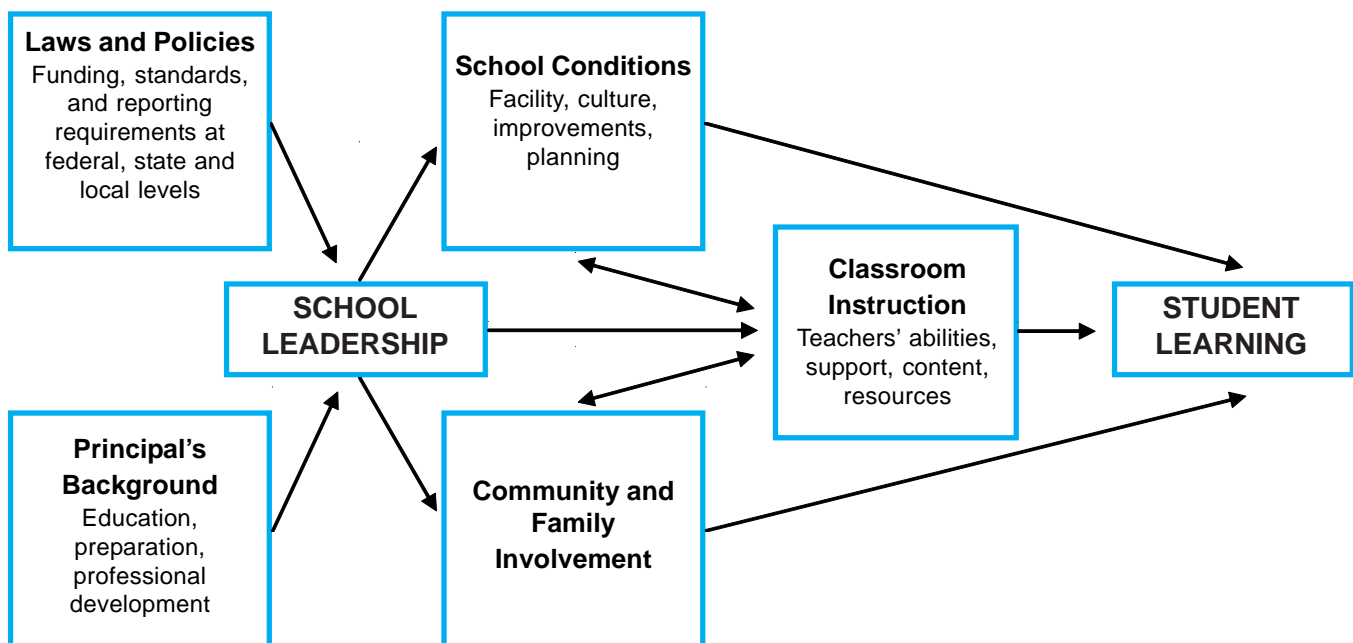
Laws and Policies
Funding, standards, and reporting requirements at federal, state and local levels

School Conditions
Facility, culture, improvements, planning

SCHOOL LEADERSHIP

Classroom Instruction
Teachers' abilities, support, content, resources

STUDENT LEARNING

Principal's Background
Education, preparation, professional development

Community and Family Involvement